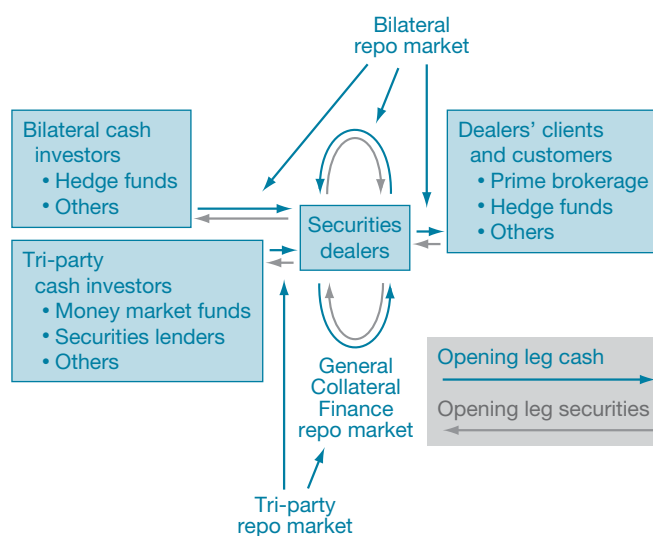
Bilateral repo market

Bilateral cash investors
• Hedge funds
• Others

Securities dealers

Dealers' clients and customers
• Prime brokerage
• Hedge funds
• Others

Tri-party cash investors
• Money market funds
• Securities lenders
• Others

General Collateral Finance repo market

Opening leg cash

Opening leg securities

Tri-party repo market